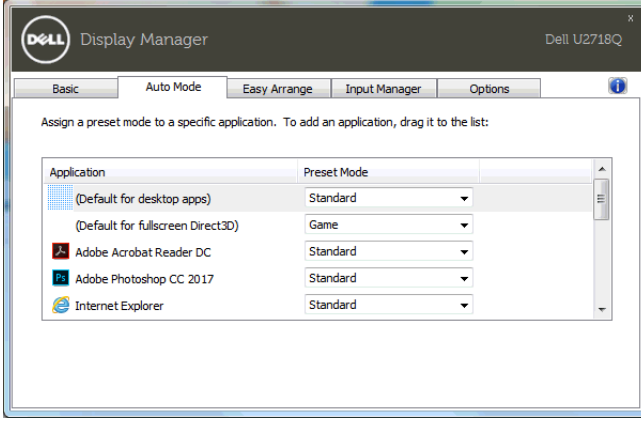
DELL Display Manager

Dell U2718Q

x

Basic | Auto Mode | Easy Arrange | Input Manager | Options

Assign a preset mode to a specific application. To add an application, drag it to the list:

| Application | Preset Mode |
|---|---|
| (Default for desktop apps) | Standard |
| (Default for fullscreen Direct3D) | Game |
| Adobe Acrobat Reader DC | Standard |
| Ps Adobe Photoshop CC 2017 | Standard |
| Internet Explorer | Standard |